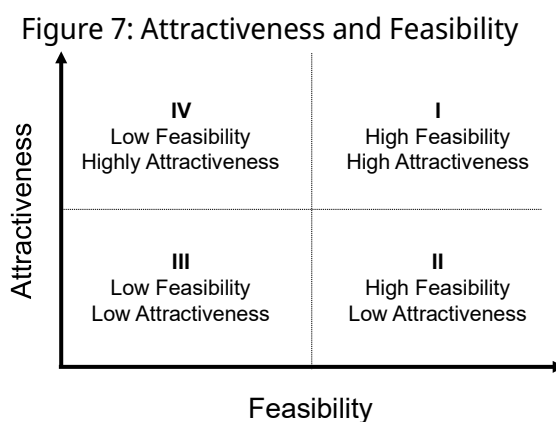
Figure 7: Attractiveness and Feasibility

Attractiveness

IV
Low Feasibility
Highly Attractiveness

I
High Feasibility
High Attractiveness

III
Low Feasibility
Low Attractiveness

II
High Feasibility
Low Attractiveness

Feasibility